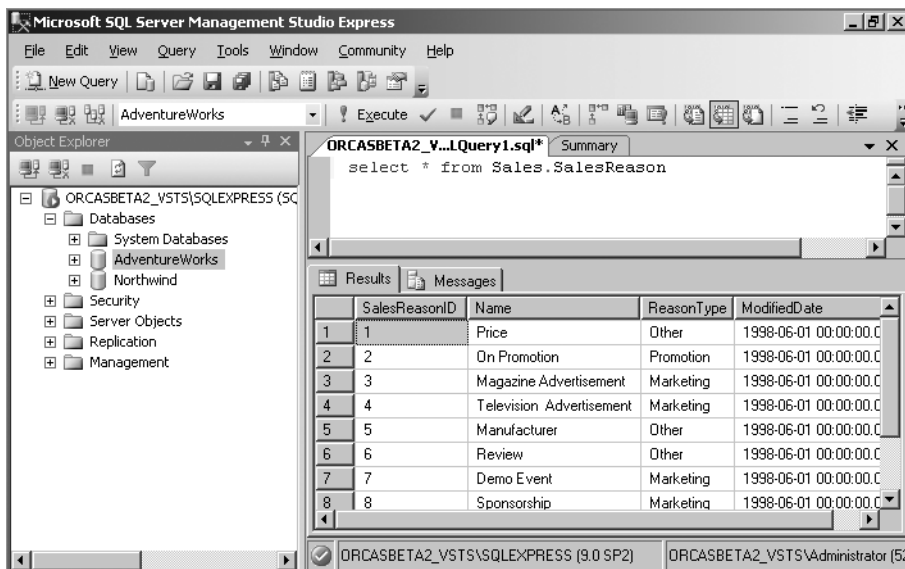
Microsoft SQL Server Management Studio Express

File Edit View Query Tools Window Community Help

New Query

AdventureWorks

Execute

Object Explorer

ORCASBETA2_VSTS\SQLEXPRESS (SQ

Databases

System Databases

AdventureWorks

Northwind

Security

Server Objects

Replication

Management

ORCASBETA2_V...LQuery1.sql* Summary

select * from Sales.SalesReason

Results Messages

| | SalesReasonID | Name | ReasonType | ModifiedDate |
|---|---|---|---|---|
| 1 | 1 | Price | Other | 1998-06-01 00:00:00.0 |
| 2 | 2 | On Promotion | Promotion | 1998-06-01 00:00:00.0 |
| 3 | 3 | Magazine Advertisement | Marketing | 1998-06-01 00:00:00.0 |
| 4 | 4 | Television Advertisement | Marketing | 1998-06-01 00:00:00.0 |
| 5 | 5 | Manufacturer | Other | 1998-06-01 00:00:00.0 |
| 6 | 6 | Review | Other | 1998-06-01 00:00:00.0 |
| 7 | 7 | Demo Event | Marketing | 1998-06-01 00:00:00.0 |
| 8 | 8 | Sponsorship | Marketing | 1998-06-01 00:00:00.0 |

ORCASBETA2_VSTS\SQLEXPRESS (9.0 SP2) ORCASBETA2_VSTS\Administrator (52